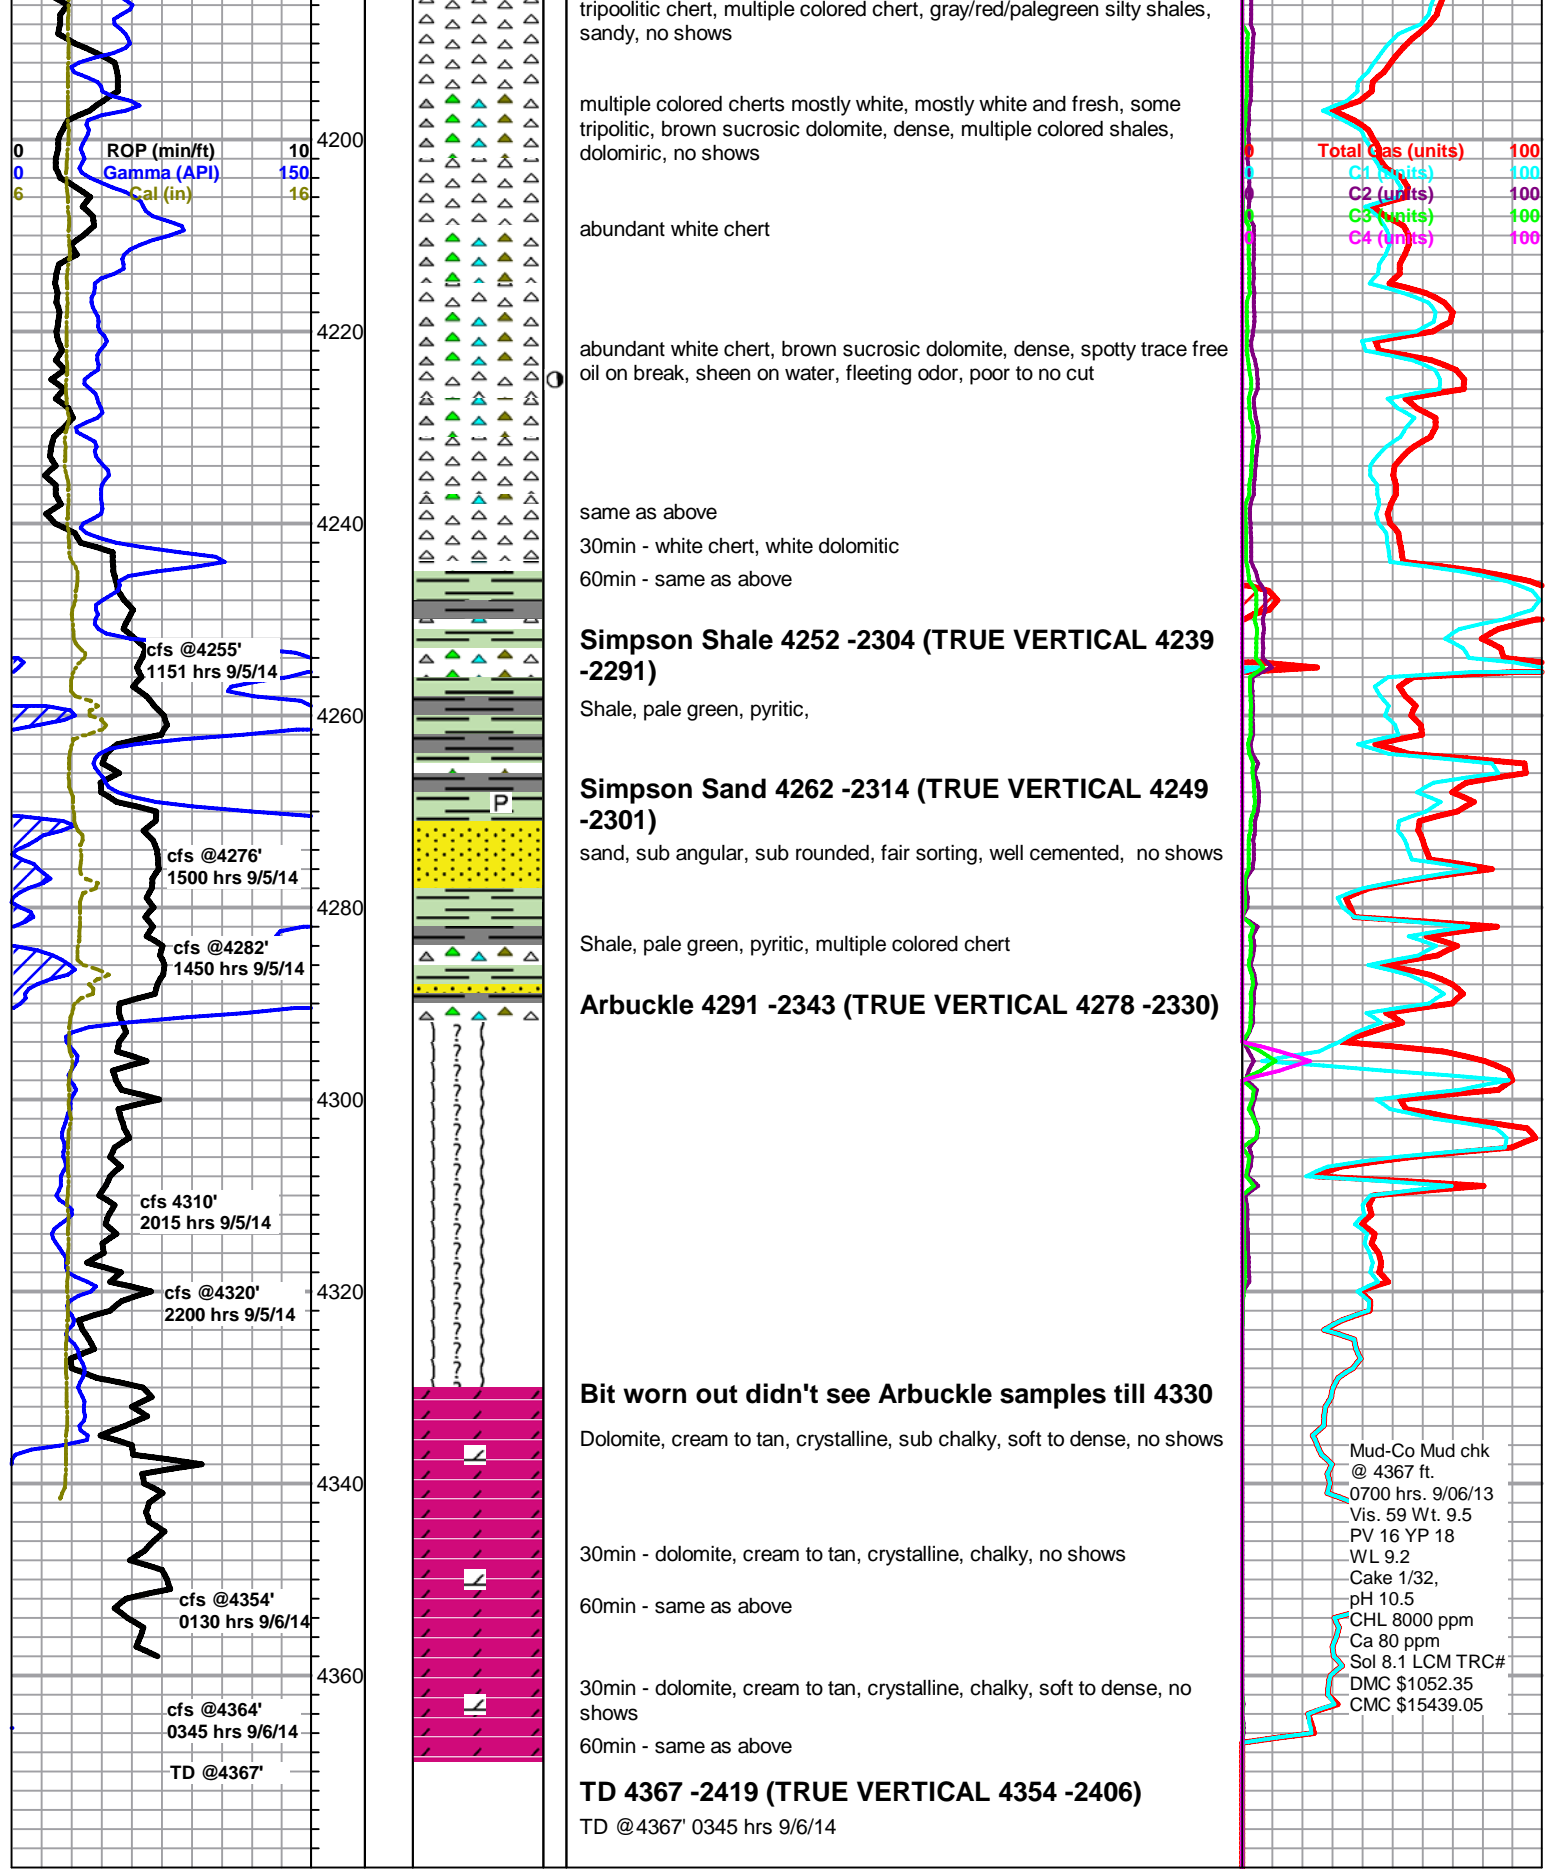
0 ROP (min/ft) 10
0 Gamma (API) 150
6 Cal (in) 16

4200
4220
4240
4260
4280
4300
4320
4340
4360

cfs @4255'
1151 hrs 9/5/14

cfs @4276'
1500 hrs 9/5/14

cfs @4282'
1450 hrs 9/5/14

cfs 4310'
2015 hrs 9/5/14

cfs @4320'
2200 hrs 9/5/14

cfs @4354'
0130 hrs 9/6/14

cfs @4364'
0345 hrs 9/6/14

TD @4367'

P

tripoolitic chert, multiple colored chert, gray/red/palegreen silty shales, sandy, no shows

multiple colored cherts mostly white, mostly white and fresh, some tripolitic, brown sucrosic dolomite, dense, multiple colored shales, dolomiric, no shows

abundant white chert

abundant white chert, brown sucrosic dolomite, dense, spotty trace free oil on break, sheen on water, fleeting odor, poor to no cut

same as above

30min - white chert, white dolomitic

60min - same as above

**Simpson Shale 4252 -2304 (TRUE VERTICAL 4239 -2291)**

Shale, pale green, pyritic,

**Simpson Sand 4262 -2314 (TRUE VERTICAL 4249 -2301)**

sand, sub angular, sub rounded, fair sorting, well cemented, no shows

Shale, pale green, pyritic, multiple colored chert

**Arbuckle 4291 -2343 (TRUE VERTICAL 4278 -2330)**

**Bit worn out didn't see Arbuckle samples till 4330**

Dolomite, cream to tan, crystalline, sub chalky, soft to dense, no shows

30min - dolomite, cream to tan, crystalline, chalky, no shows

60min - same as above

30min - dolomite, cream to tan, crystalline, chalky, soft to dense, no shows

60min - same as above

**TD 4367 -2419 (TRUE VERTICAL 4354 -2406)**

TD @4367' 0345 hrs 9/6/14

0 Total Gas (units) 100
0 C1 (units) 100
0 C2 (units) 100
0 C3 (units) 100
0 C4 (units) 100

Mud-Co Mud chk
@ 4367 ft.
0700 hrs. 9/06/13
Vis. 59 Wt. 9.5
PV 16 YP 18
WL 9.2
Cake 1/32,
pH 10.5
CHL 8000 ppm
Ca 80 ppm
Sol 8.1 LCM TRC#
DMC $1052.35
CMC $15439.05